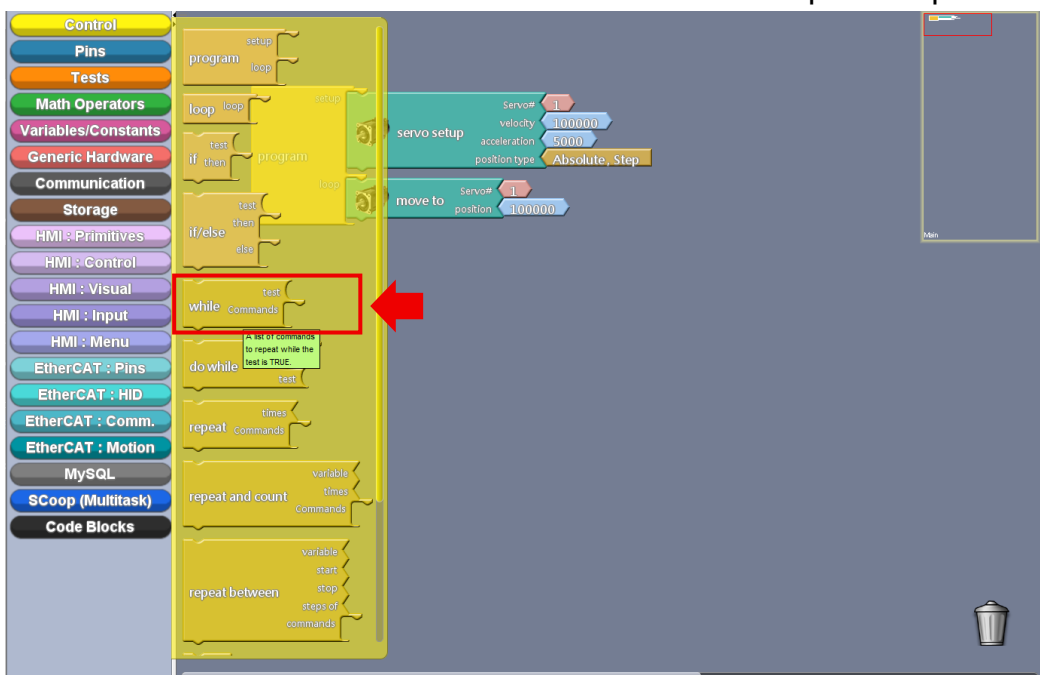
Control
Pins
Tests
Math Operators
Variables/Constants
Generic Hardware
Communication
Storage
HMI : Primitives
HMI : Control
HMI : Visual
HMI : Input
HMI : Menu
EtherCAT : Pins
EtherCAT : HID
EtherCAT : Comm.
EtherCAT : Motion
MySQL
SCoop (Multitask)
Code Blocks

program setup loop
loop loop
if test then
if/else test then else
while test Commands
A list of commands to repeat while the test is TRUE.
do while test
repeat times Commands
repeat and count variable times Commands
repeat between variable start stop steps of commands

program setup loop
servo setup Servo# 1 velocity 100000 acceleration 5000 position type Absolute, Step
move to Servo# 1 position 100000

Main